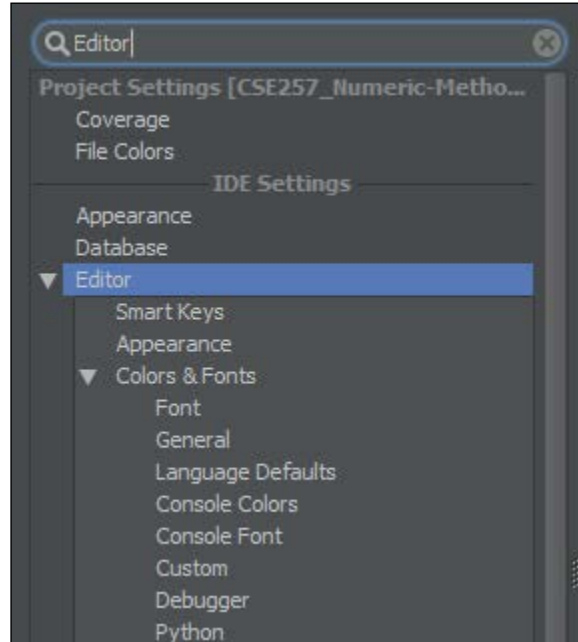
Editor

Project Settings [CSE257_Numeric-Metho...
Coverage
File Colors
IDE Settings
Appearance
Database
Editor
Smart Keys
Appearance
Colors & Fonts
Font
General
Language Defaults
Console Colors
Console Font
Custom
Debugger
Python